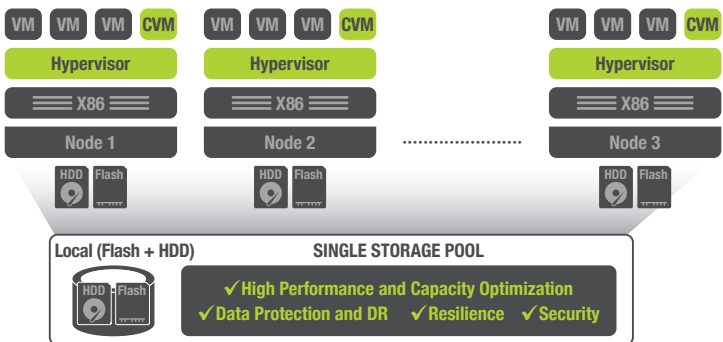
VM VM VM CVM
Hypervisor
X86
Node 1
HDD Flash

VM VM VM CVM
Hypervisor
X86
Node 2
HDD Flash

VM VM VM CVM
Hypervisor
X86
Node 3
HDD Flash

Local (Flash + HDD)
HDD Flash

SINGLE STORAGE POOL
✓High Performance and Capacity Optimization
✓Data Protection and DR ✓Resilience ✓Security